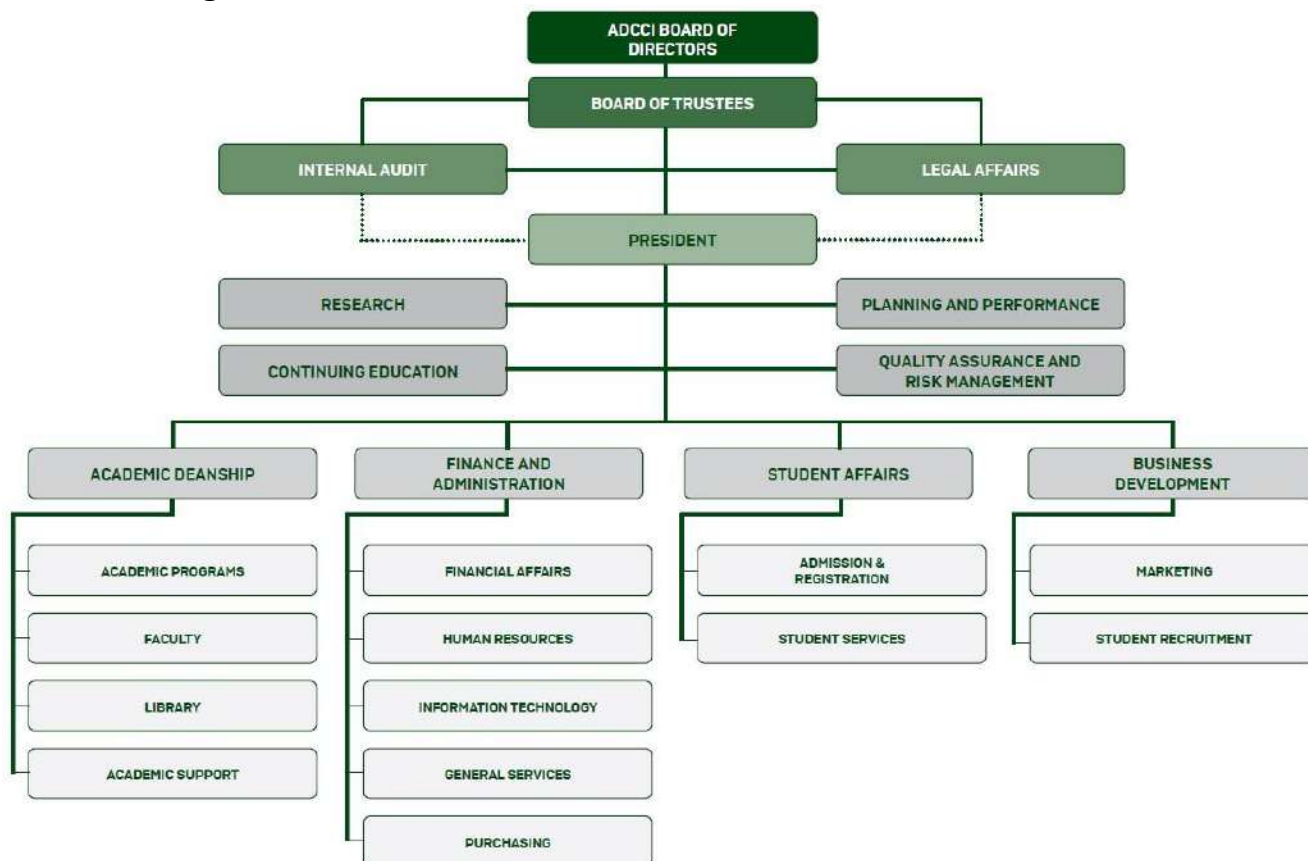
ADCCI BOARD OF DIRECTORS

BOARD OF TRUSTEES

INTERNAL AUDIT

LEGAL AFFAIRS

PRESIDENT

RESEARCH

PLANNING AND PERFORMANCE

CONTINUING EDUCATION

QUALITY ASSURANCE AND RISK MANAGEMENT

ACADEMIC DEANSHIP

ACADEMIC PROGRAMS

FACULTY

LIBRARY

ACADEMIC SUPPORT

FINANCE AND ADMINISTRATION

FINANCIAL AFFAIRS

HUMAN RESOURCES

INFORMATION TECHNOLOGY

GENERAL SERVICES

PURCHASING

STUDENT AFFAIRS

ADMISSION & REGISTRATION

STUDENT SERVICES

BUSINESS DEVELOPMENT

MARKETING

STUDENT RECRUITMENT